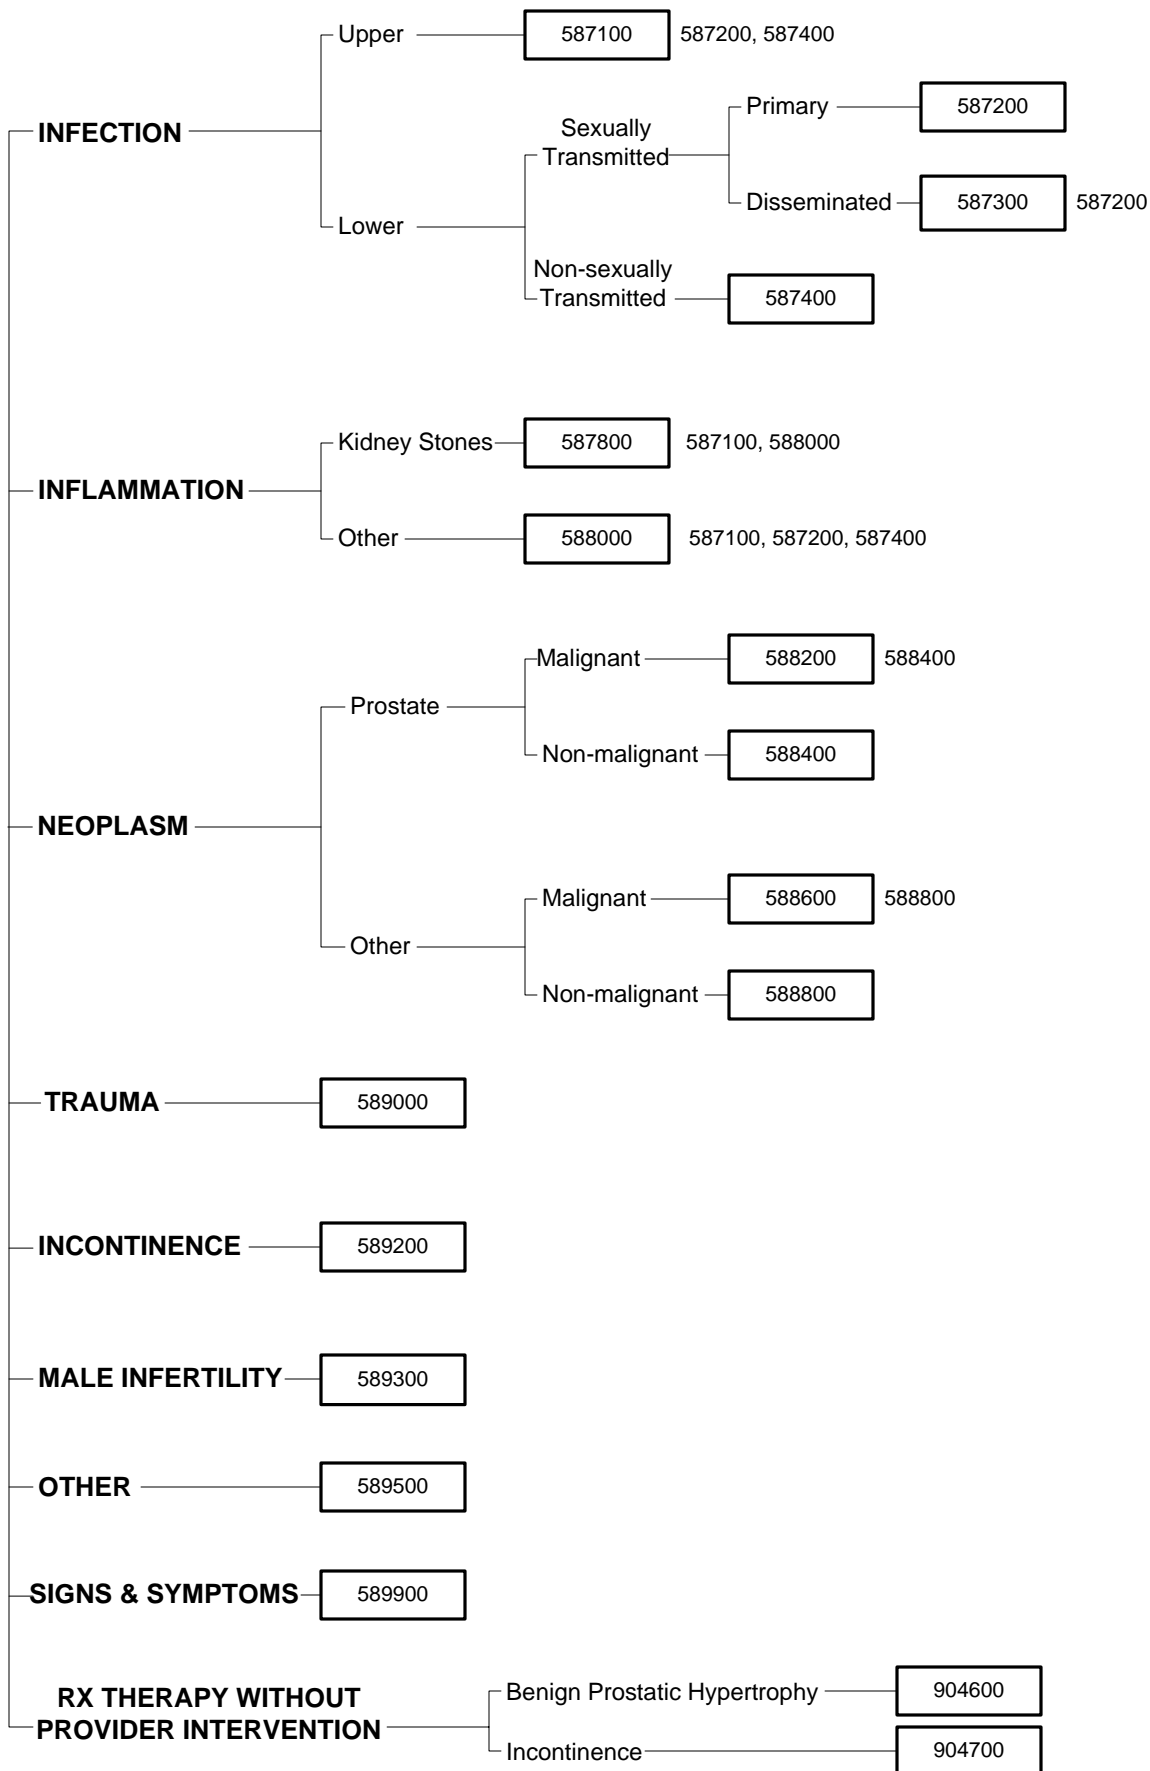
INFECTION
Upper 587100 587200, 587400
Lower
Sexually Transmitted
Primary 587200
Disseminated 587300 587200
Non-sexually Transmitted 587400

INFLAMMATION
Kidney Stones 587800 587100, 588000
Other 588000 587100, 587200, 587400

NEOPLASM
Prostate
Malignant 588200 588400
Non-malignant 588400
Other
Malignant 588600 588800
Non-malignant 588800

TRAUMA 589000

INCONTINENCE 589200

MALE INFERTILITY 589300

OTHER 589500

SIGNS & SYMPTOMS 589900

RX THERAPY WITHOUT PROVIDER INTERVENTION
Benign Prostatic Hypertrophy 904600
Incontinence 904700